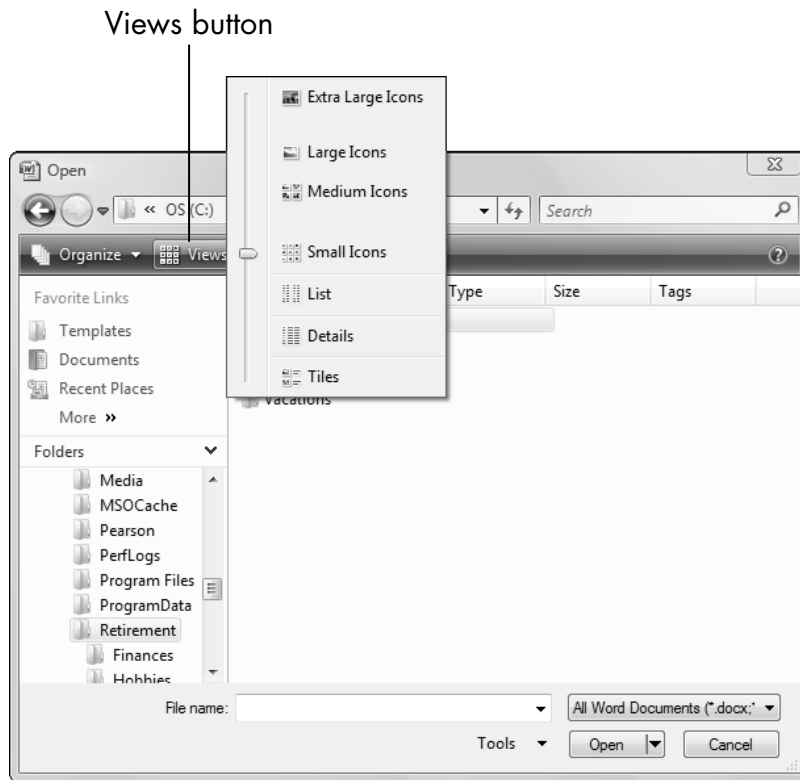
Views button

Open

« OS (C:)

Search

Organize ▾ Views

Extra Large Icons

Large Icons

Medium Icons

Small Icons

List

Details

Tiles

Type Size Tags

Favorite Links

Templates

Documents

Recent Places

More »

Folders

Media

MSOCache

Pearson

PerfLogs

Program Files

ProgramData

Retirement

Finances

Hobbies

Vacations

File name:

All Word Documents (*.docx;*

Tools ▾

Open

Cancel